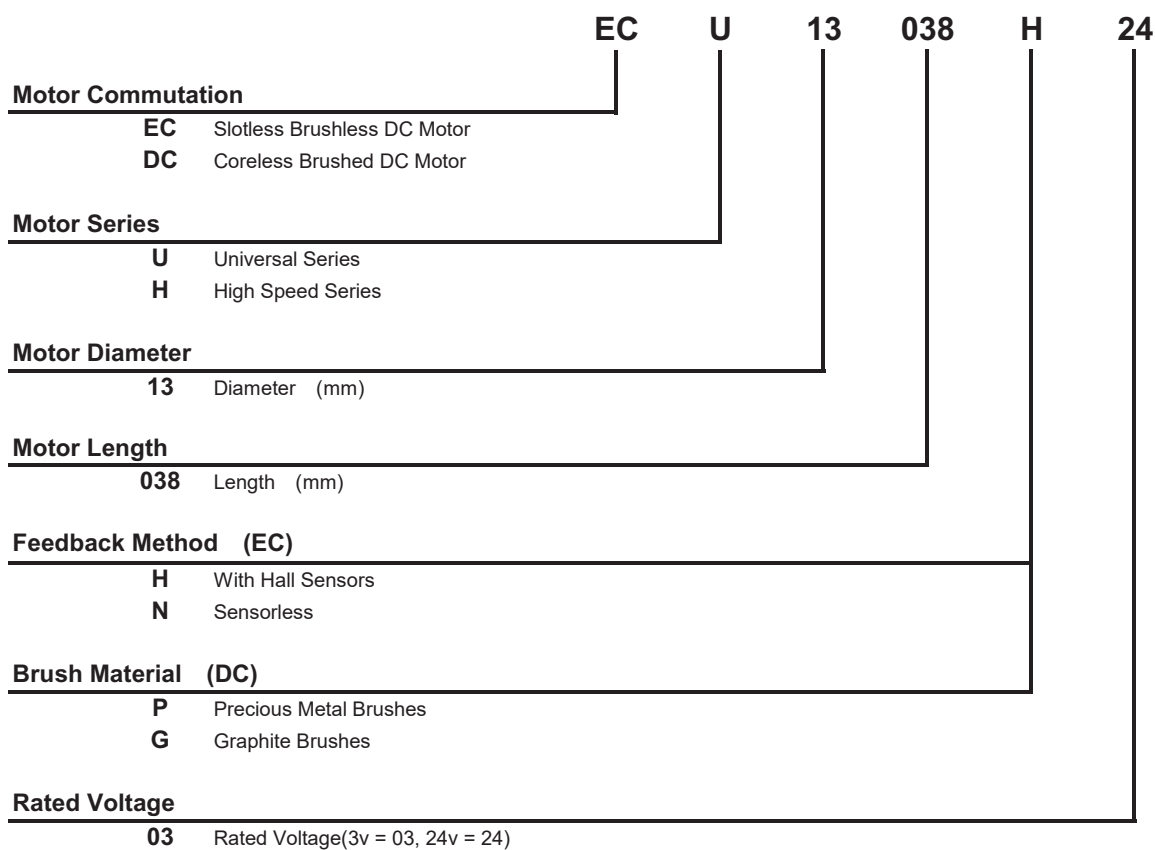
EC U 13 038 H 24

Motor Commutation
EC Slotless Brushless DC Motor
DC Coreless Brushed DC Motor

Motor Series
U Universal Series
H High Speed Series

Motor Diameter
13 Diameter (mm)

Motor Length
038 Length (mm)

Feedback Method (EC)
H With Hall Sensors
N Sensorless

Brush Material (DC)
P Precious Metal Brushes
G Graphite Brushes

Rated Voltage
03 Rated Voltage(3v = 03, 24v = 24)